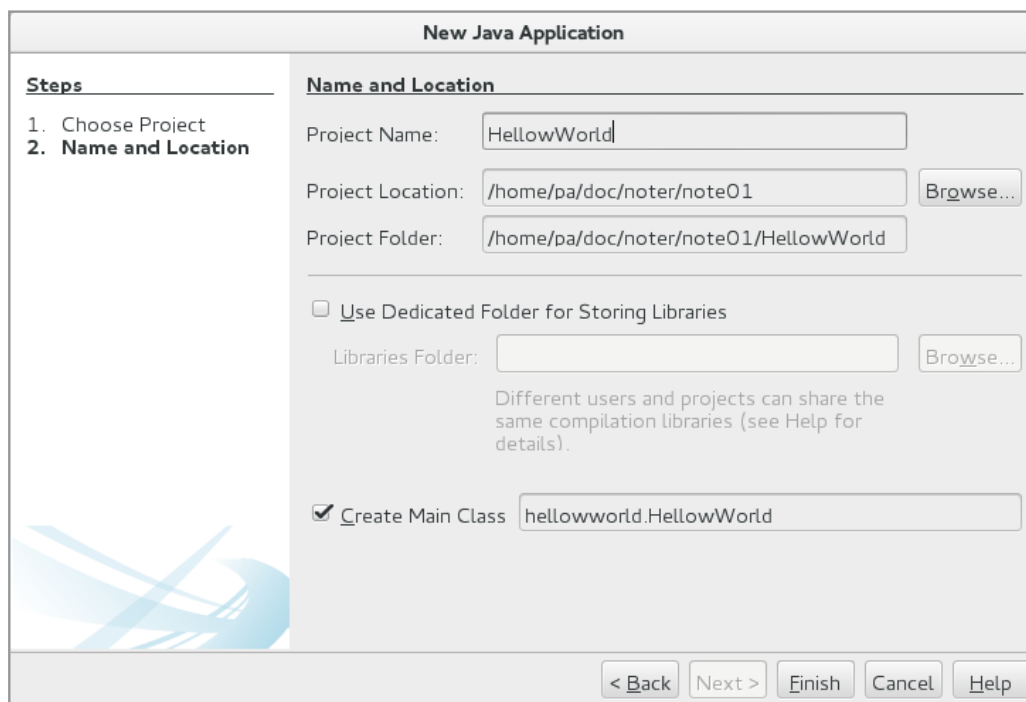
New Java Application

Steps

1. Choose Project
2. Name and Location

Name and Location

Project Name: HellowWorld

Project Location: /home/pa/doc/noter/note01 Browse...

Project Folder: /home/pa/doc/noter/note01/HellowWorld

Use Dedicated Folder for Storing Libraries

Libraries Folder: Browse...

Different users and projects can share the same compilation libraries (see Help for details).

Create Main Class hellowworld.HellowWorld

< Back Next > Finish Cancel Help